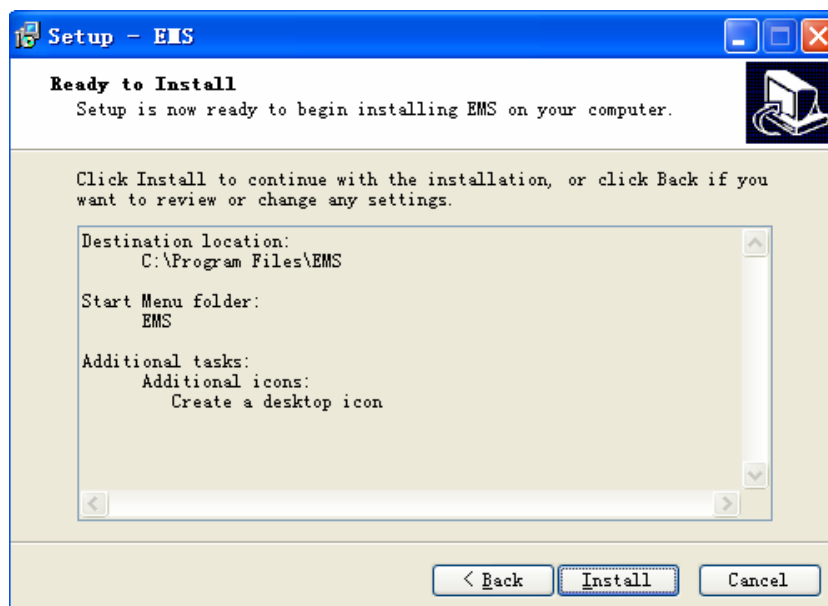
Setup - EMS

Ready to Install
Setup is now ready to begin installing EMS on your computer.

Click Install to continue with the installation, or click Back if you want to review or change any settings.

Destination location:
C:\Program Files\EMS

Start Menu folder:
EMS

Additional tasks:
Additional icons:
Create a desktop icon

< Back
Install
Cancel